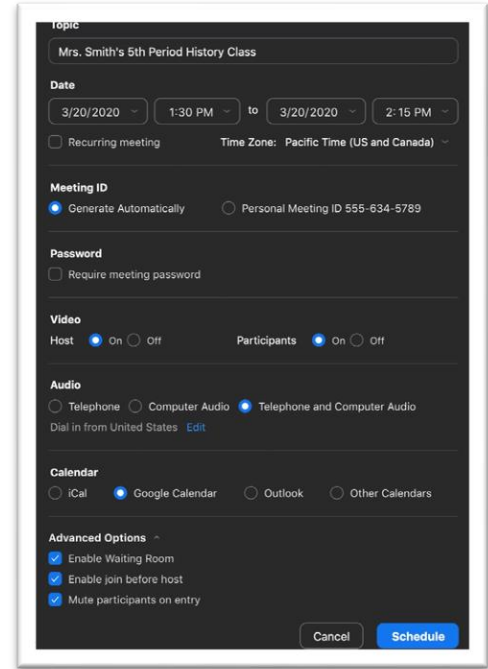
Topic

Mrs. Smith's 5th Period History Class

Date

3/20/2020 1:30 PM to 3/20/2020 2:15 PM

Recurring meeting Time Zone: Pacific Time (US and Canada)

Meeting ID

Generate Automatically Personal Meeting ID 555-634-5789

Password

Require meeting password

Video

Host On Off Participants On Off

Audio

Telephone Computer Audio Telephone and Computer Audio

Dial in from United States Edit

Calendar

iCal Google Calendar Outlook Other Calendars

Advanced Options

Enable Waiting Room

Enable join before host

Mute participants on entry

Cancel Schedule